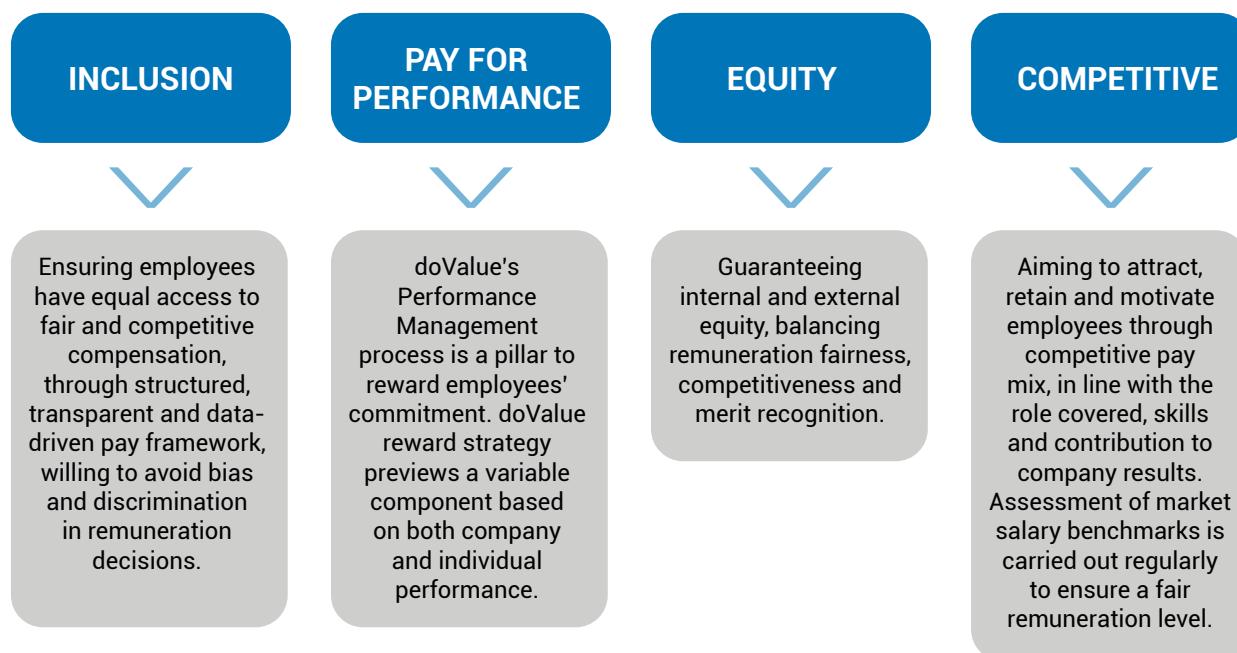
INCLUSION

Ensuring employees have equal access to fair and competitive compensation, through structured, transparent and data-driven pay framework, willing to avoid bias and discrimination in remuneration decisions.

PAY FOR PERFORMANCE

doValue's Performance Management process is a pillar to reward employees' commitment. doValue reward strategy previews a variable component based on both company and individual performance.

EQUITY

Guaranteeing internal and external equity, balancing remuneration fairness, competitiveness and merit recognition.

COMPETITIVE

Aiming to attract, retain and motivate employees through competitive pay mix, in line with the role covered, skills and contribution to company results. Assessment of market salary benchmarks is carried out regularly to ensure a fair remuneration level.